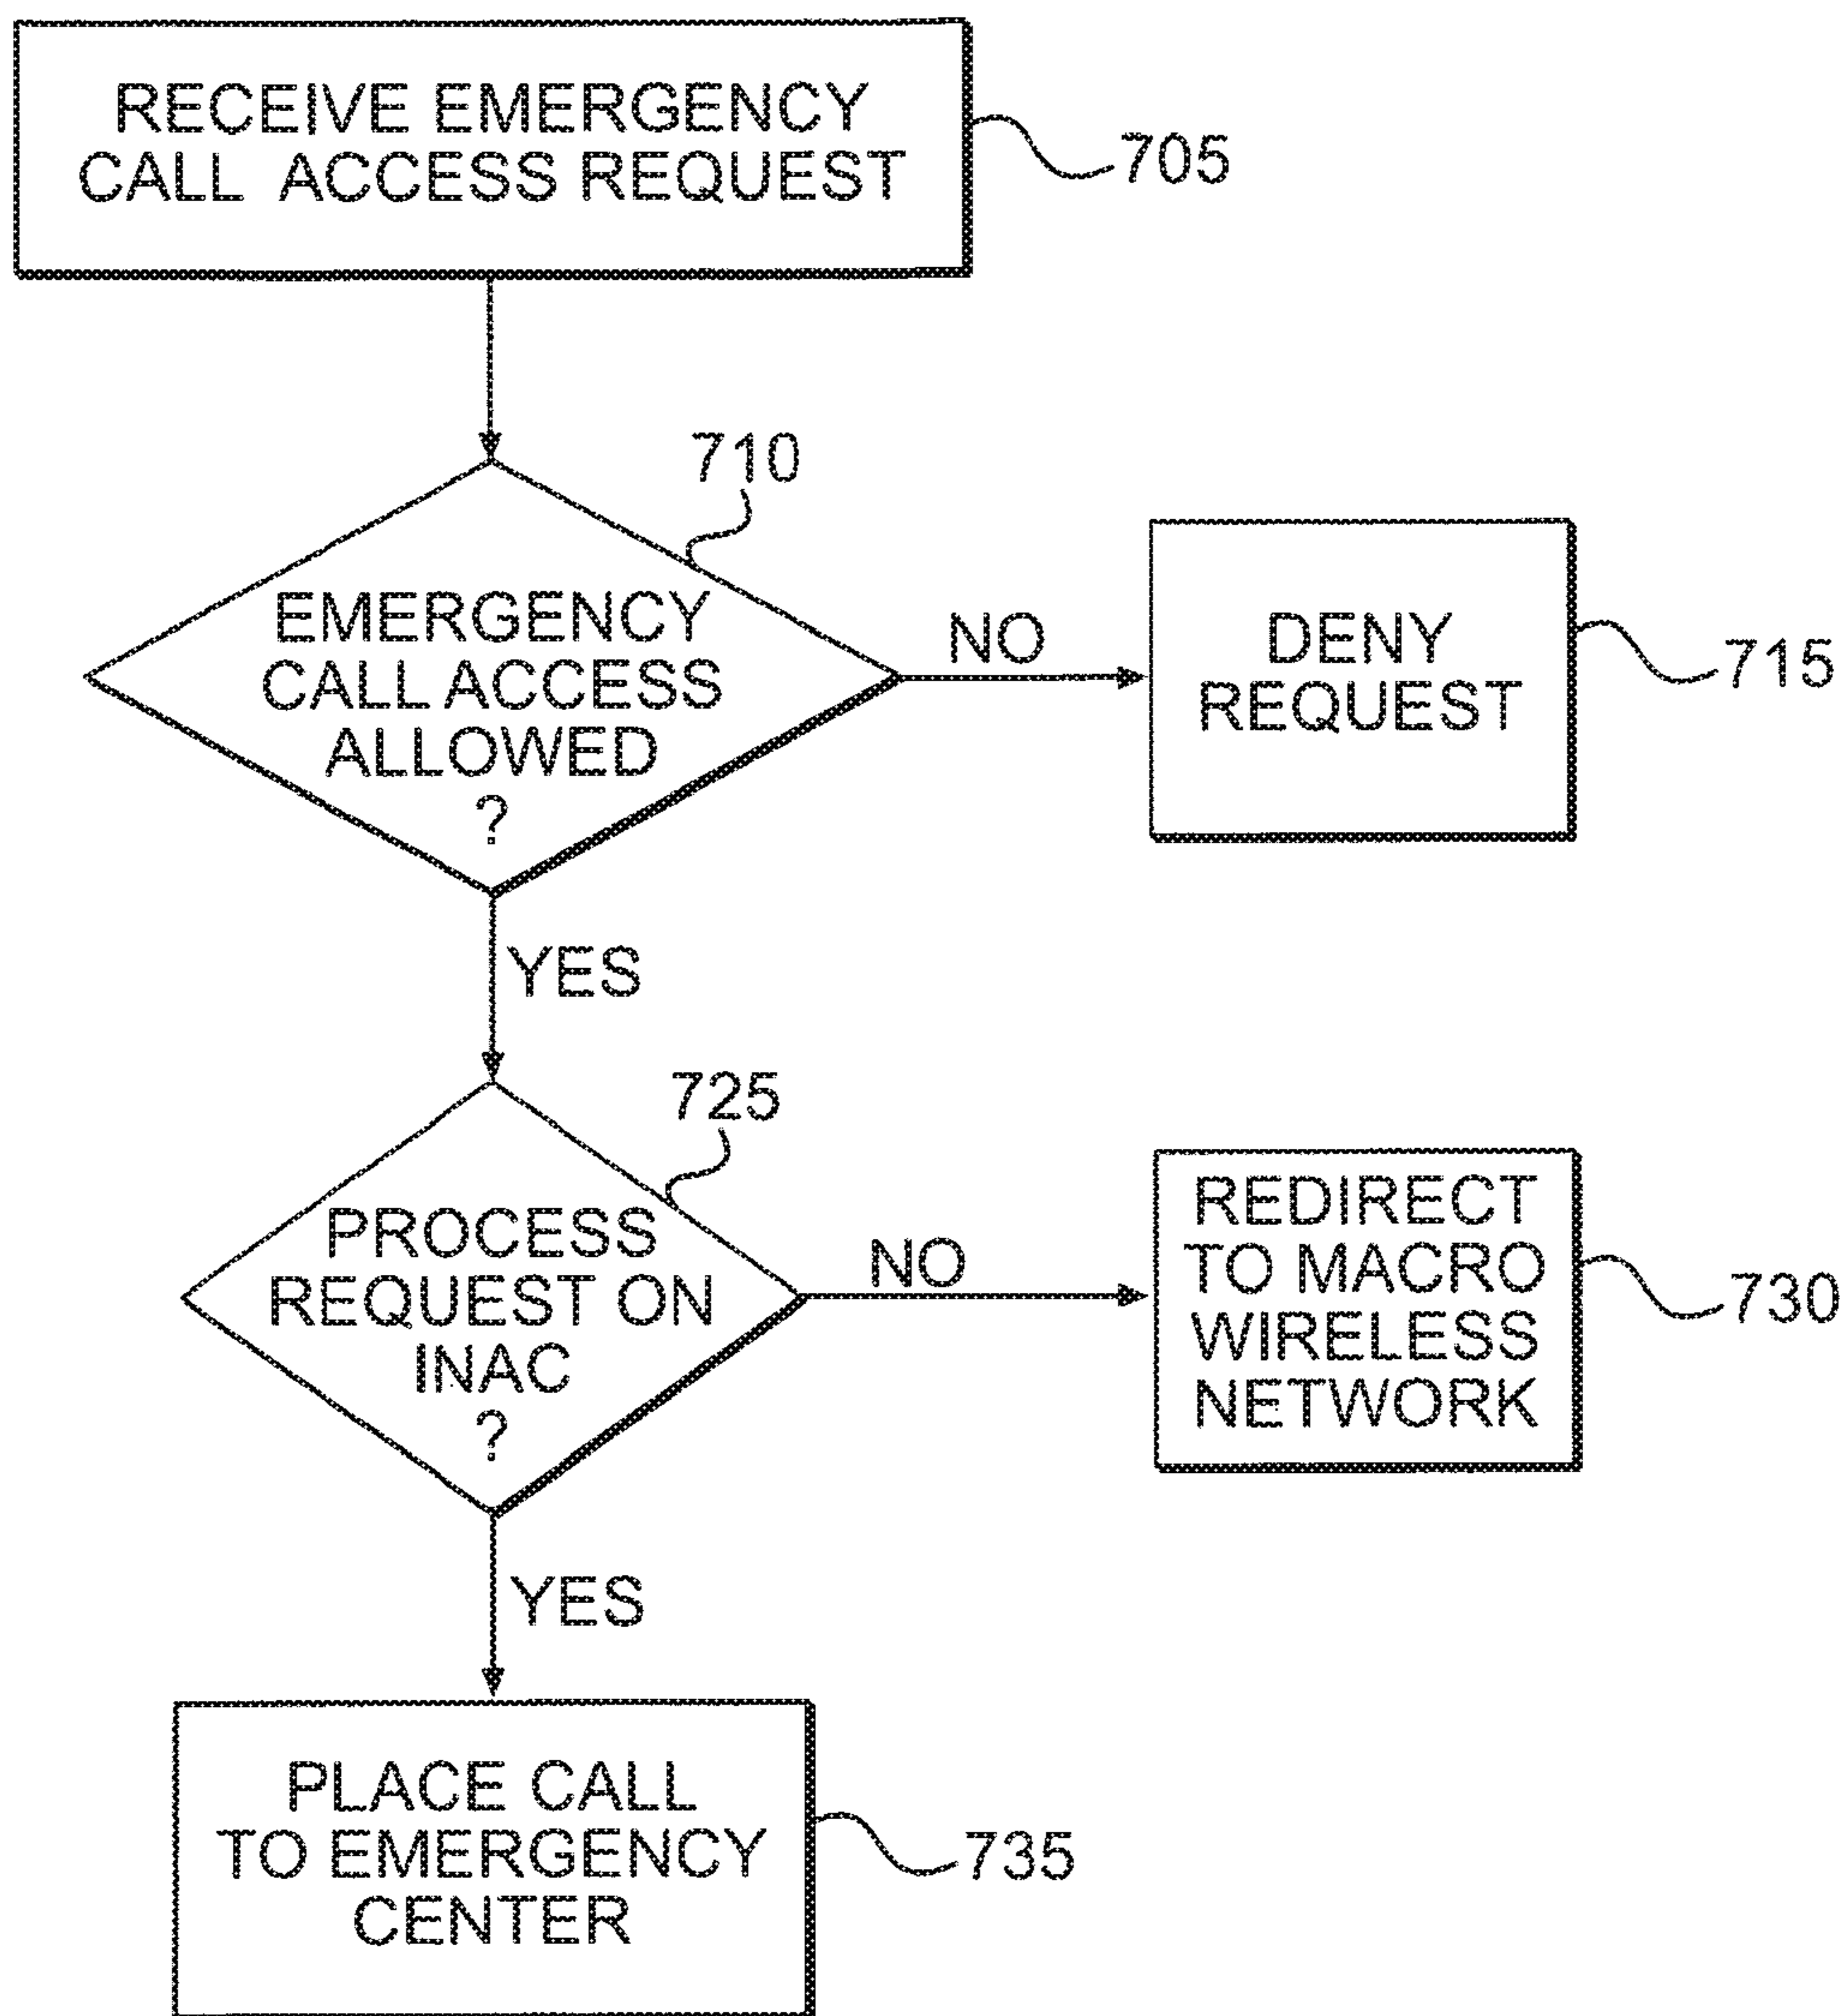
RECEIVE EMERGENCY CALL ACCESS REQUEST

705

710

EMERGENCY CALL ACCESS ALLOWED ?

NO

DENY REQUEST

715

YES

725

PROCESS REQUEST ON INAC ?

NO

REDIRECT TO MACRO WIRELESS NETWORK

730

YES

PLACE CALL TO EMERGENCY CENTER

735